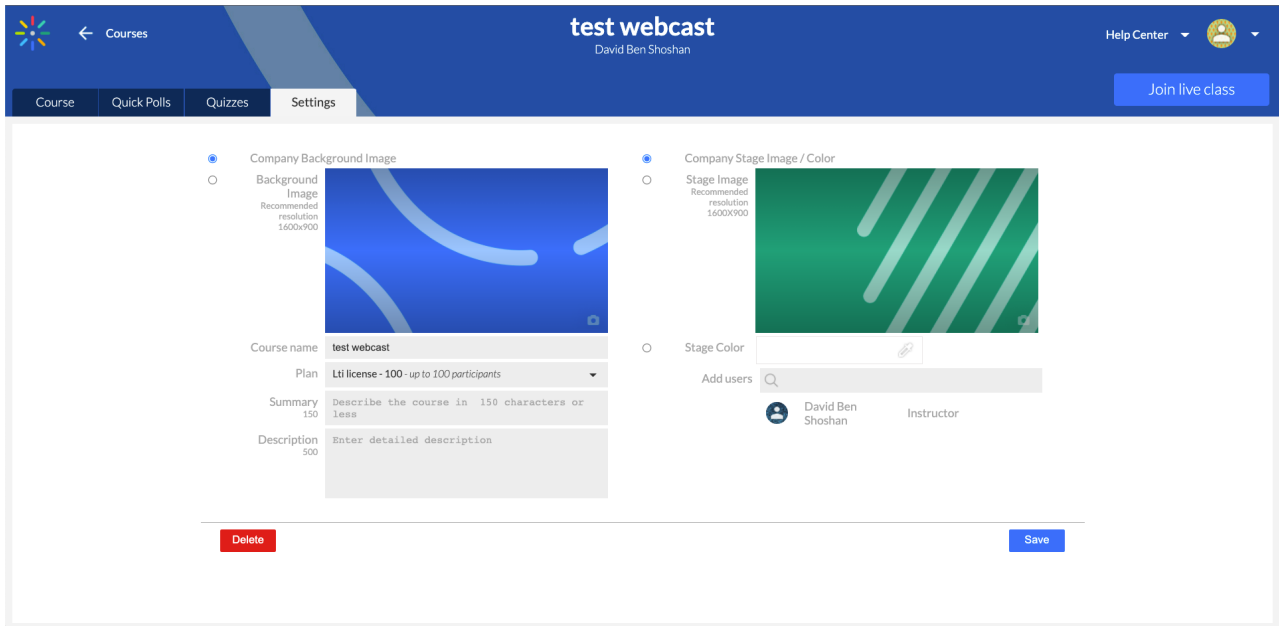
Courses

test webcast
David Ben Shoshan

Help Center

Join live class

Course
Quick Polls
Quizzes
Settings

Company Background Image
Background Image
Recommended resolution 1600x900

Company Stage Image / Color
Stage Image
Recommended resolution 1600X900

Course name test webcast
Plan Lti license - 100 - up to 100 participants
Summary 150 Describe the course in 150 characters or less
Description 500 Enter detailed description

Stage Color
Add users

David Ben Shoshan Instructor

Delete
Save